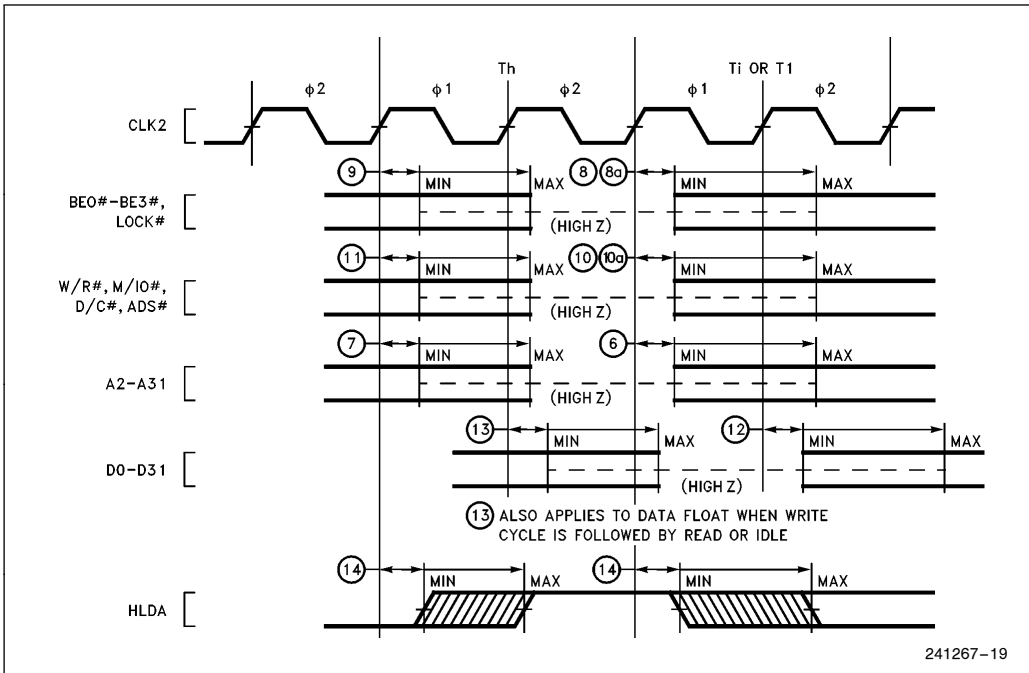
Th

Ti OR T1

$\phi 2$ $\phi 1$ $\phi 2$ $\phi 1$ $\phi 2$

CLK2

9 MIN MAX 8 8a MIN MAX

BE0#-BE3#, LOCK#

(HIGH Z)

11 MIN MAX 10 10a MIN MAX

W/R#, M/IO#, D/C#, ADS#

(HIGH Z)

7 MIN MAX 6 MIN MAX

A2-A31

(HIGH Z)

13 MIN MAX 12 MIN MAX

D0-D31

(HIGH Z)

13 ALSO APPLIES TO DATA FLOAT WHEN WRITE CYCLE IS FOLLOWED BY READ OR IDLE

14 MIN MAX 14 MIN MAX

HLDA

241267-19